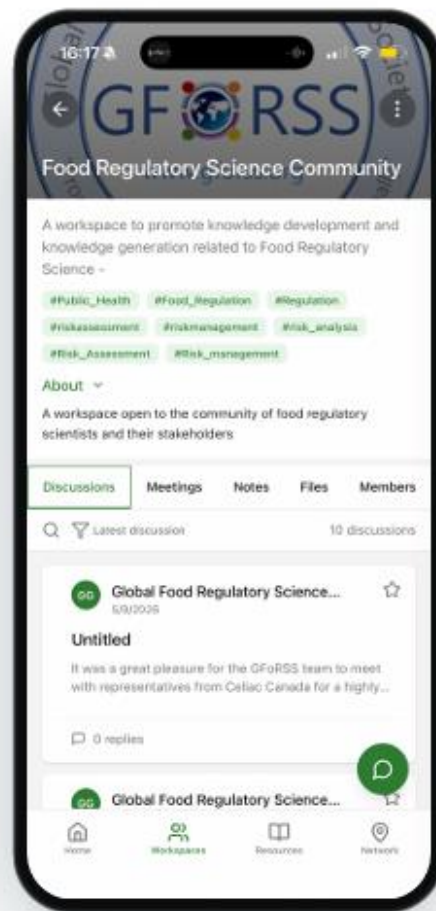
16:17

GF RSS

Food Regulatory Science Community

A workspace to promote knowledge development and knowledge generation related to Food Regulatory Science -

#Public_Health #Food_Regulation #Regulation #riskassessment #riskmanagement #risk_analysis #Risk_Assessment #Risk_management

About

A workspace open to the community of food regulatory scientists and their stakeholders

Discussions Meetings Notes Files Members

Latest discussion 10 discussions

GG Global Food Regulatory Science...
5/9/2025

Untitled

It was a great pleasure for the GFoRSS team to meet with representatives from Celiac Canada for a highly...

0 replies

GG Global Food Regulatory Science...

Home Workspaces Resources Network